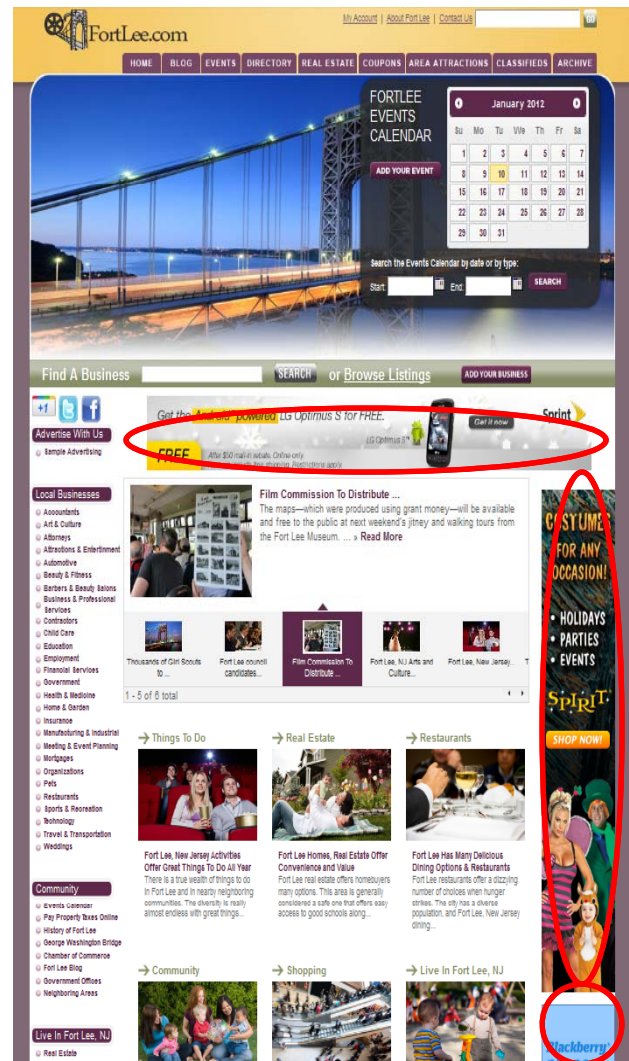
FortLee.com

My Account | About Fort Lee | Contact Us

HOME | BLOG | EVENTS | DIRECTORY | REAL ESTATE | COUPONS | AREA ATTRACTIONS | CLASSIFIEDS | ARCHIVE

FORTLEE EVENTS CALENDAR

ADD YOUR EVENT

January 2012

| Su | Mo | Tu | We | Th | Fr | Sa |
|---|---|---|---|---|---|---|
| 1 | 2 | 3 | 4 | 5 | 6 | 7 |
| 8 | 9 | 10 | 11 | 12 | 13 | 14 |
| 15 | 16 | 17 | 18 | 19 | 20 | 21 |
| 22 | 23 | 24 | 25 | 26 | 27 | 28 |
| 29 | 30 | 31 | | | | |

Search the Events Calendar by date or by type:

Start: End: SEARCH

Find A Business SEARCH or Browse Listings ADD YOUR BUSINESS

Get the Android powered LG Optimus S for FREE. Sprint Get it now FREE After $50 mail-in rebate. Online only. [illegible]

Advertise With Us
Sample Advertising

Local Businesses
Accountants
Art & Culture
Attorneys
Attractions & Entertainment
Automotive
Beauty & Fitness
Barbers & Beauty Salons
Business & Professional Services
Contractors
Child Care
Education
Employment
Financial Services
Government
Health & Medicine
Home & Garden
Insurance
Manufacturing & Industrial
Meeting & Event Planning
Mortgages
Organizations
Pets
Restaurants
Sports & Recreation
Technology
Travel & Transportation
Weddings

Community
Events Calendar
Pay Property Taxes Online
History of Fort Lee
George Washington Bridge
Chamber of Commerce
Fort Lee Blog
Government Offices
Neighboring Areas

Live In Fort Lee, NJ
Real Estate

Film Commission To Distribute ...
The maps—which were produced using grant money—will be available and free to the public at next weekend's jitney and walking tours from the Fort Lee Museum. ... » Read More

Thousands of Girl Scouts to ... | Fort Lee council candidates... | Film Commission To Distribute ... | Fort Lee, NJ Arts and Culture... | Fort Lee, New Jersey...

1 - 5 of 6 total

COSTUMES FOR ANY OCCASION! • HOLIDAYS • PARTIES • EVENTS SPIRIT SHOP NOW!

Things To Do
Fort Lee, New Jersey Activities Offer Great Things To Do All Year
There is a true wealth of things to do in Fort Lee and in nearby neighboring communities. The diversity is really almost endless with great things...

Real Estate
Fort Lee Homes, Real Estate Offer Convenience and Value
Fort Lee real estate offers homebuyers many options. This area is generally considered a safe one that offers easy access to good schools along...

Restaurants
Fort Lee Has Many Delicious Dining Options & Restaurants
Fort Lee restaurants offer a dizzying number of choices when hunger strikes. The city has a diverse population, and Fort Lee, New Jersey dining...

Community

Shopping

Live In Fort Lee, NJ

BlackBerry